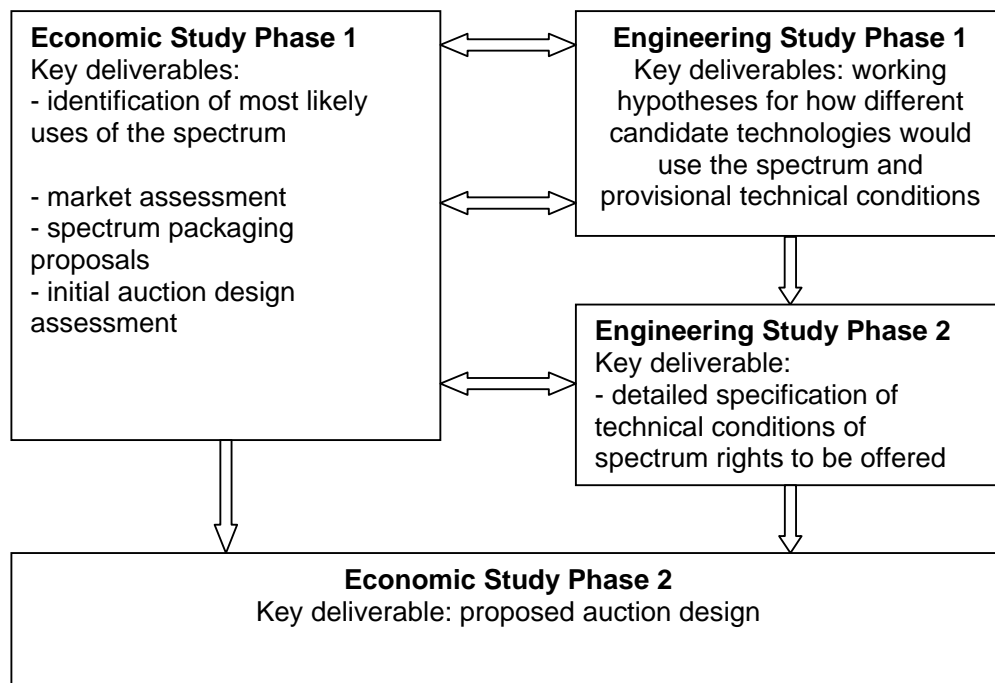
**Economic Study Phase 1**
Key deliverables:
- identification of most likely uses of the spectrum

- market assessment
- spectrum packaging proposals
- initial auction design assessment

**Engineering Study Phase 1**
Key deliverables: working hypotheses for how different candidate technologies would use the spectrum and provisional technical conditions

**Engineering Study Phase 2**
Key deliverable:
- detailed specification of technical conditions of spectrum rights to be offered

**Economic Study Phase 2**
Key deliverable: proposed auction design